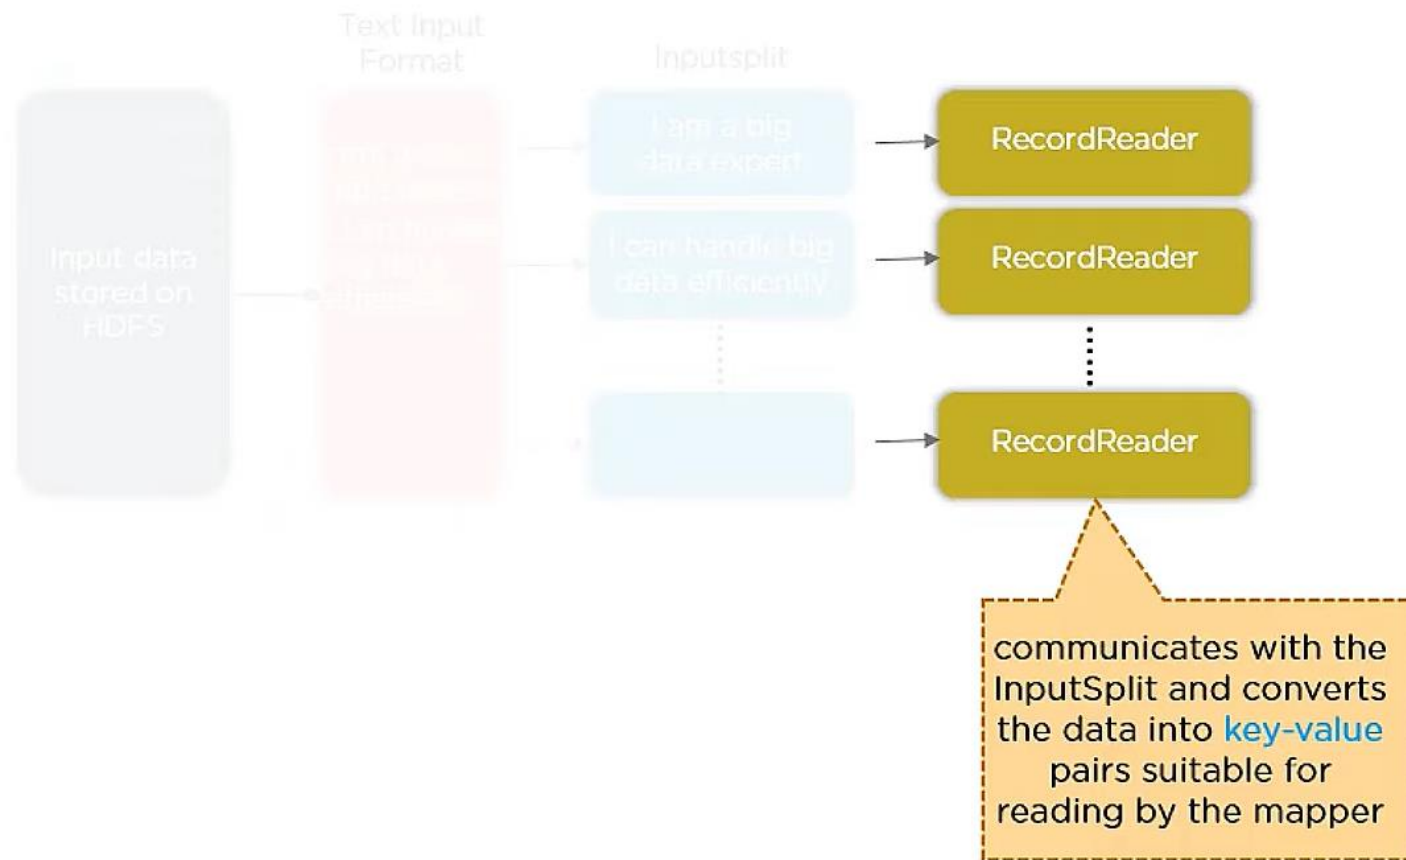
Text Input Format

InputSplit

Input data stored on HDFS

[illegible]

I am a big data expert

I can handle big data efficiently

RecordReader

RecordReader

RecordReader

communicates with the InputSplit and converts the data into key-value pairs suitable for reading by the mapper